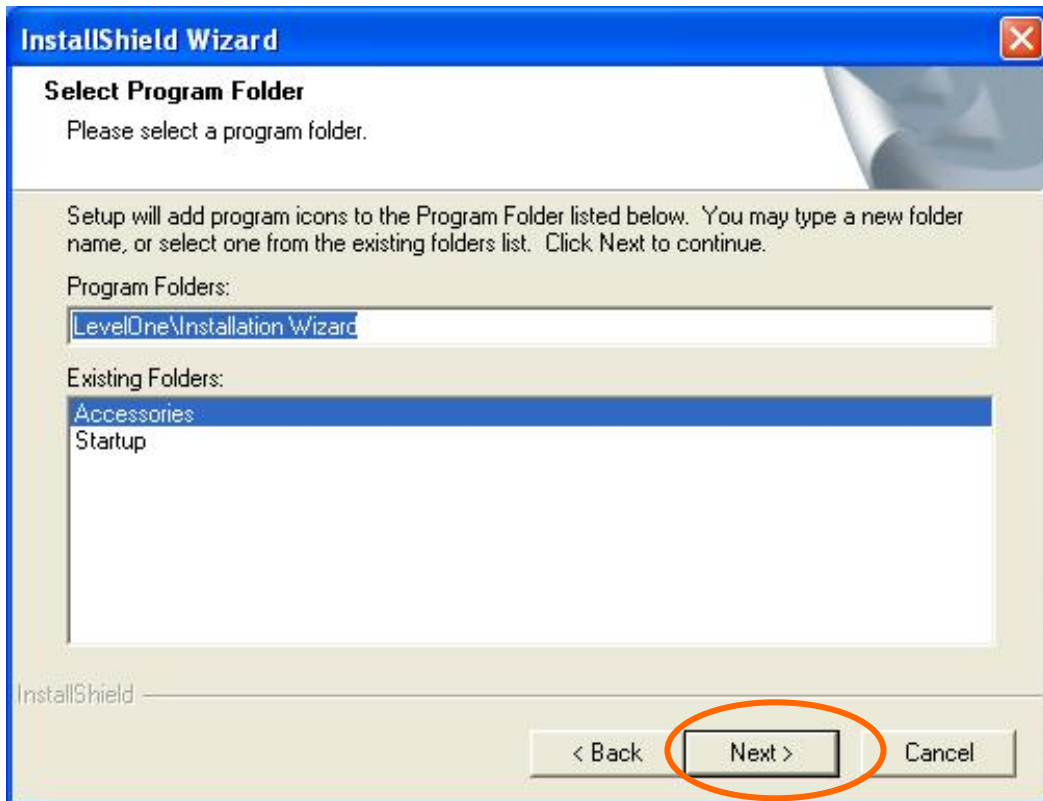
InstallShield Wizard

Select Program Folder

Please select a program folder.

Setup will add program icons to the Program Folder listed below. You may type a new folder name, or select one from the existing folders list. Click Next to continue.

Program Folders:

LevelOne\Installation Wizard

Existing Folders:

Accessories
Startup

InstallShield

< Back

Next >

Cancel